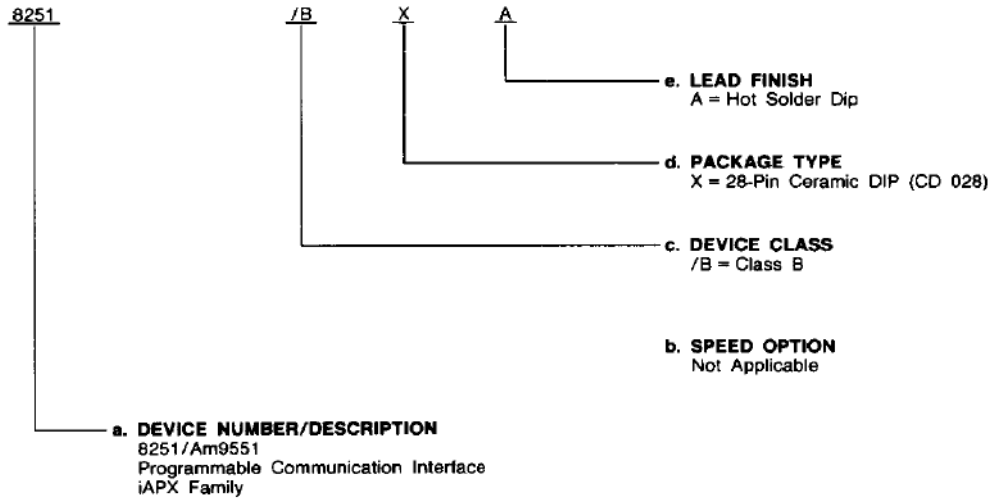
8251 /B X A

e. LEAD FINISH
A = Hot Solder Dip

d. PACKAGE TYPE
X = 28-Pin Ceramic DIP (CD 028)

c. DEVICE CLASS
/B = Class B

b. SPEED OPTION
Not Applicable

a. DEVICE NUMBER/DESCRIPTION
8251/Am9551
Programmable Communication Interface
iAPX Family